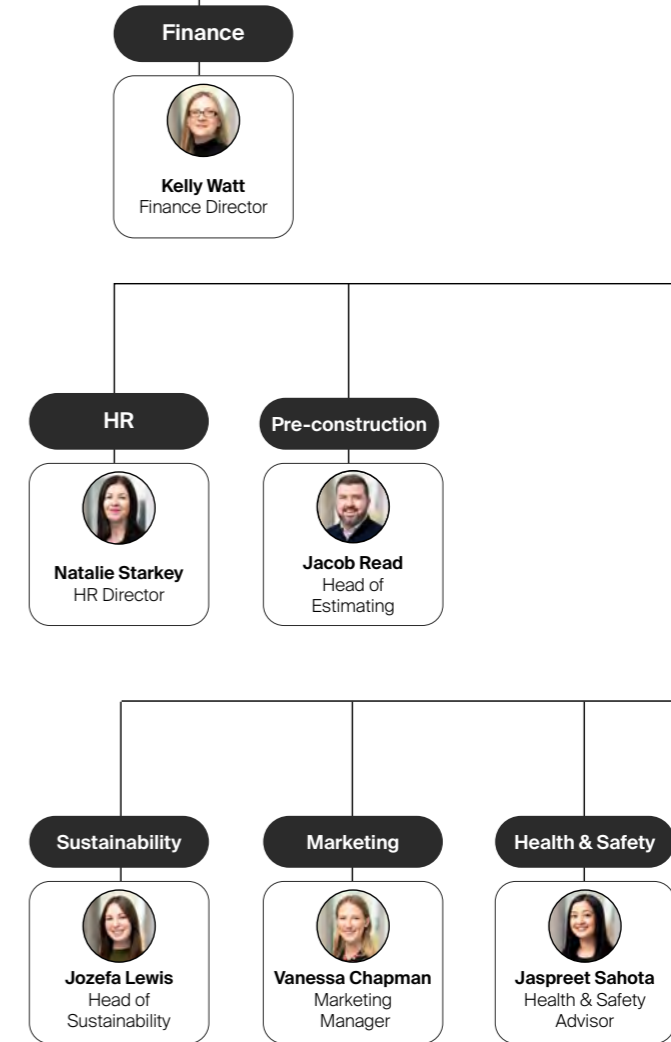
Finance

Kelly Watt
Finance Director

HR

Natalie Starkey
HR Director

Pre-construction

Jacob Read
Head of Estimating

Sustainability

Jozefa Lewis
Head of Sustainability

Marketing

Vanessa Chapman
Marketing Manager

Health & Safety

Jaspreet Sahota
Health & Safety Advisor